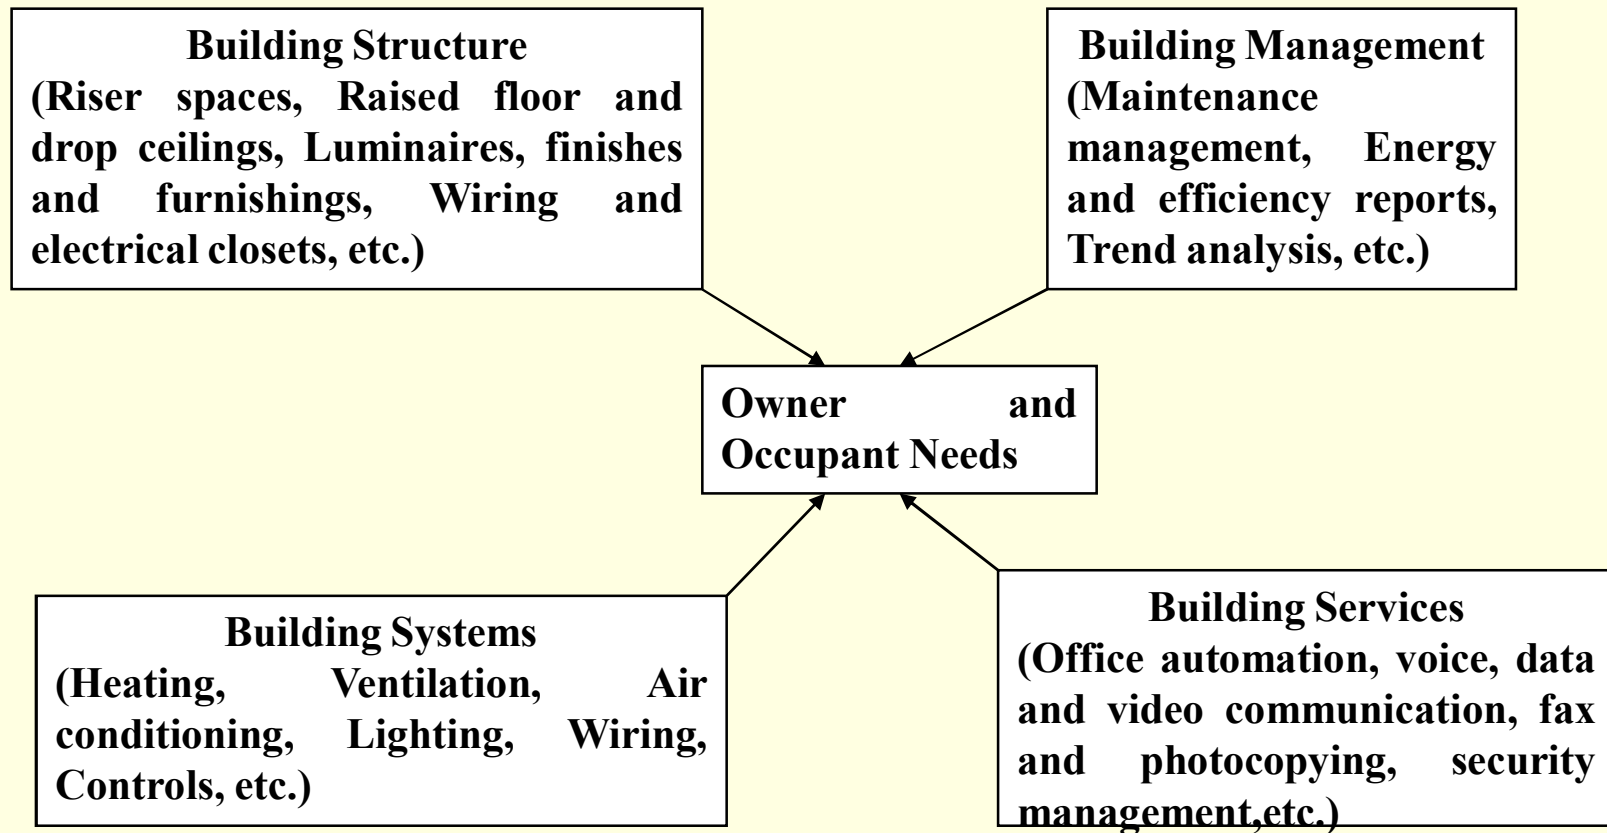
Building Structure
(Riser spaces, Raised floor and drop ceilings, Luminaires, finishes and furnishings, Wiring and electrical closets, etc.)

Building Management
(Maintenance management, Energy and efficiency reports, Trend analysis, etc.)

Owner and Occupant Needs

Building Systems
(Heating, Ventilation, Air conditioning, Lighting, Wiring, Controls, etc.)

Building Services
(Office automation, voice, data and video communication, fax and photocopying, security management,etc.)